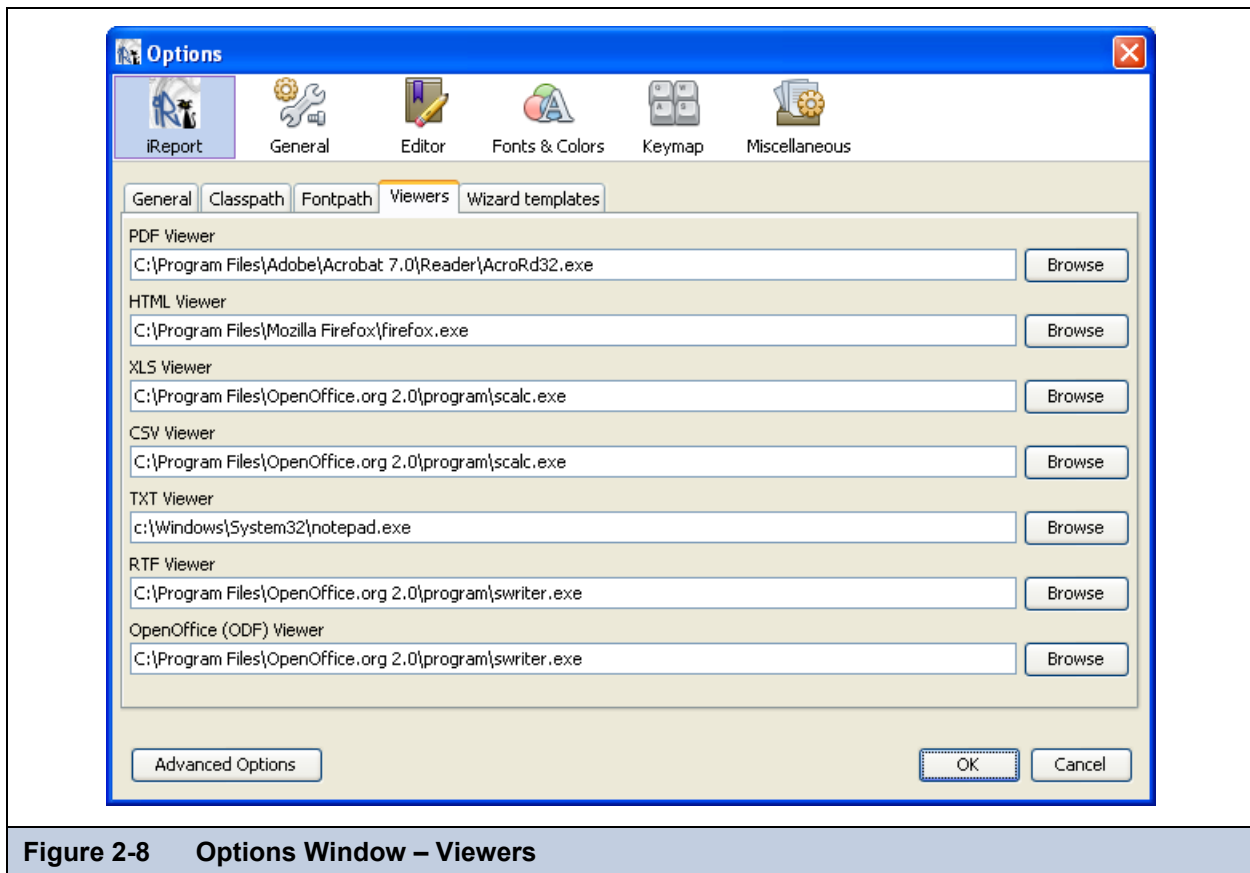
Options

iReport General Editor Fonts & Colors Keymap Miscellaneous

General Classpath Fontpath Viewers Wizard templates

PDF Viewer
C:\Program Files\Adobe\Acrobat 7.0\Reader\AcroRd32.exe
Browse

HTML Viewer
C:\Program Files\Mozilla Firefox\firefox.exe
Browse

XLS Viewer
C:\Program Files\OpenOffice.org 2.0\program\scalc.exe
Browse

CSV Viewer
C:\Program Files\OpenOffice.org 2.0\program\scalc.exe
Browse

TXT Viewer
c:\Windows\System32\notepad.exe
Browse

RTF Viewer
C:\Program Files\OpenOffice.org 2.0\program\swriter.exe
Browse

OpenOffice (ODF) Viewer
C:\Program Files\OpenOffice.org 2.0\program\swriter.exe
Browse

Advanced Options
OK Cancel

Figure 2-8 Options Window – Viewers